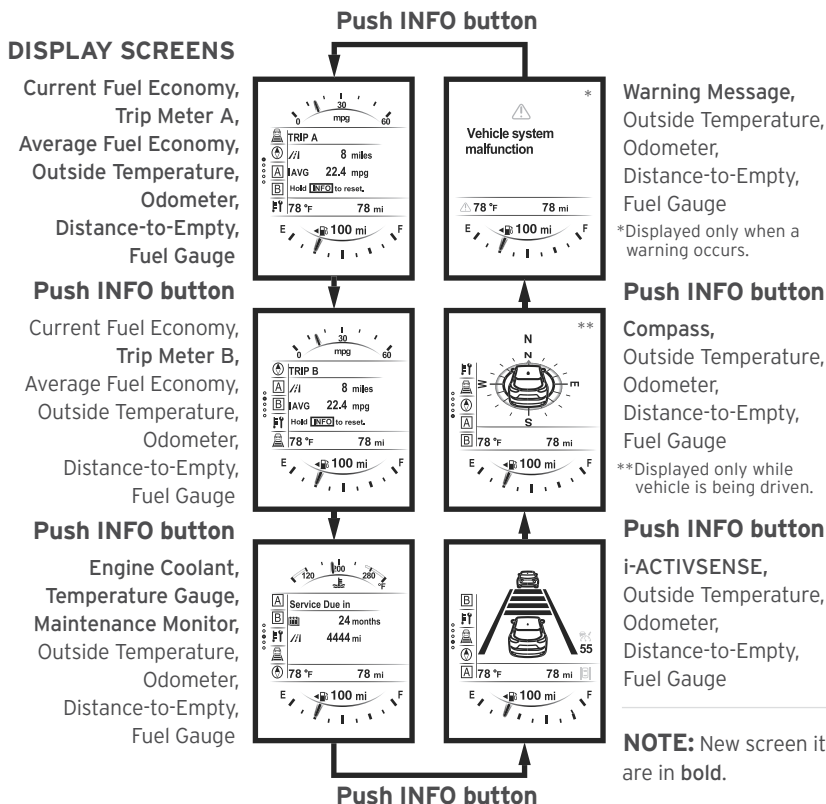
Push INFO button

DISPLAY SCREENS

Current Fuel Economy, Trip Meter A, Average Fuel Economy, Outside Temperature, Odometer, Distance-to-Empty, Fuel Gauge

0 30 mpg 60
TRIP A
8 miles
AVG 22.4 mpg
Hold INFO to reset.
78 °F 78 mi
E 100 mi F

Push INFO button

Current Fuel Economy, Trip Meter B, Average Fuel Economy, Outside Temperature, Odometer, Distance-to-Empty, Fuel Gauge

0 30 mpg 60
TRIP B
8 miles
AVG 22.4 mpg
Hold INFO to reset.
78 °F 78 mi
E 100 mi F

Push INFO button

Engine Coolant, Temperature Gauge, Maintenance Monitor, Outside Temperature, Odometer, Distance-to-Empty, Fuel Gauge

120 200 280 °F
Service Due in
24 months
4444 mi
78 °F 78 mi
E 100 mi F

*
Vehicle system malfunction
78 °F 78 mi
E 100 mi F

Warning Message, Outside Temperature, Odometer, Distance-to-Empty, Fuel Gauge
*Displayed only when a warning occurs.

Push INFO button

**
N
W E
S
78 °F 78 mi
E 100 mi F

Compass, Outside Temperature, Odometer, Distance-to-Empty, Fuel Gauge
**Displayed only while vehicle is being driven.

Push INFO button

55
78 °F 78 mi
E 100 mi F

i-ACTIVSENSE, Outside Temperature, Odometer, Distance-to-Empty, Fuel Gauge

NOTE: New screen it are in bold.

Push INFO button